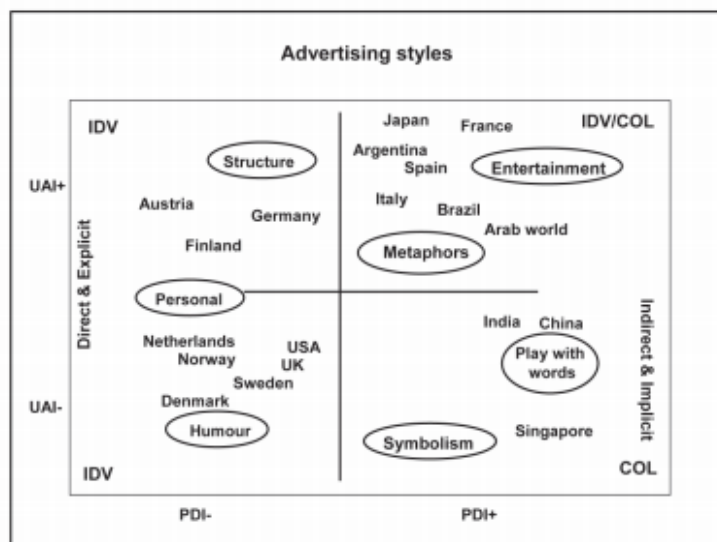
Advertising styles

IDV

Structure

Austria

Germany

Finland

Personal

Netherlands

Norway

USA

UK

Sweden

Denmark

Humour

IDV

Japan

France

IDV/COL

Argentina

Spain

Entertainment

Italy

Brazil

Arab world

Metaphors

India

China

Play with words

Symbolism

Singapore

COL

UAI+

UAI-

Direct & Explicit

Indirect & Implicit

PDI-

PDI+